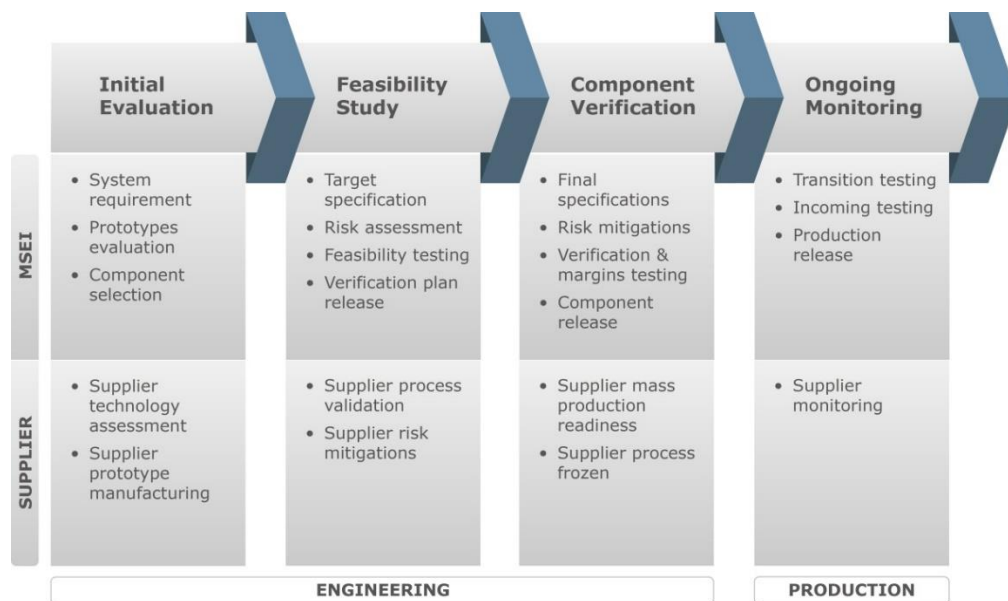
Initial Evaluation

Feasibility Study

Component Verification

Ongoing Monitoring

MSEI

• System requirement
• Prototypes evaluation
• Component selection

• Target specification
• Risk assessment
• Feasibility testing
• Verification plan release

• Final specifications
• Risk mitigations
• Verification & margins testing
• Component release

• Transition testing
• Incoming testing
• Production release

SUPPLIER

• Supplier technology assessment
• Supplier prototype manufacturing

• Supplier process validation
• Supplier risk mitigations

• Supplier mass production readiness
• Supplier process frozen

• Supplier monitoring

ENGINEERING

PRODUCTION